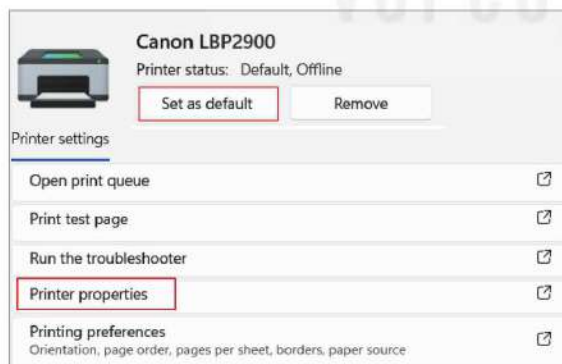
Canon LBP2900

Printer status: Default, Offline

Set as default

Remove

Printer settings

Open print queue

Print test page

Run the troubleshooter

Printer properties

Printing preferences
Orientation, page order, pages per sheet, borders, paper source